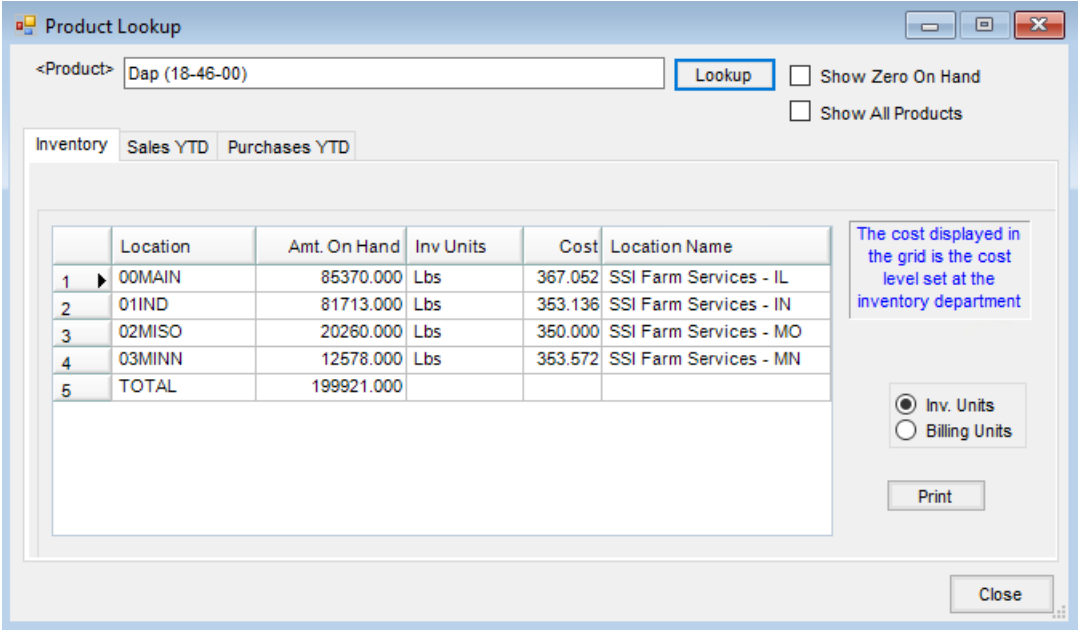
Product Lookup

<Product> Dap (18-46-00) Lookup

Show Zero On Hand

Show All Products

Inventory | Sales YTD | Purchases YTD

| | Location | Amt. On Hand | Inv Units | Cost | Location Name |
|---|---|---|---|---|---|
| 1 | 00MAIN | 85370.000 | Lbs | 367.052 | SSI Farm Services - IL |
| 2 | 01IND | 81713.000 | Lbs | 353.136 | SSI Farm Services - IN |
| 3 | 02MISO | 20260.000 | Lbs | 350.000 | SSI Farm Services - MO |
| 4 | 03MINN | 12578.000 | Lbs | 353.572 | SSI Farm Services - MN |
| 5 | TOTAL | 199921.000 | | | |

The cost displayed in the grid is the cost level set at the inventory department

Inv. Units

Billing Units

Print

Close